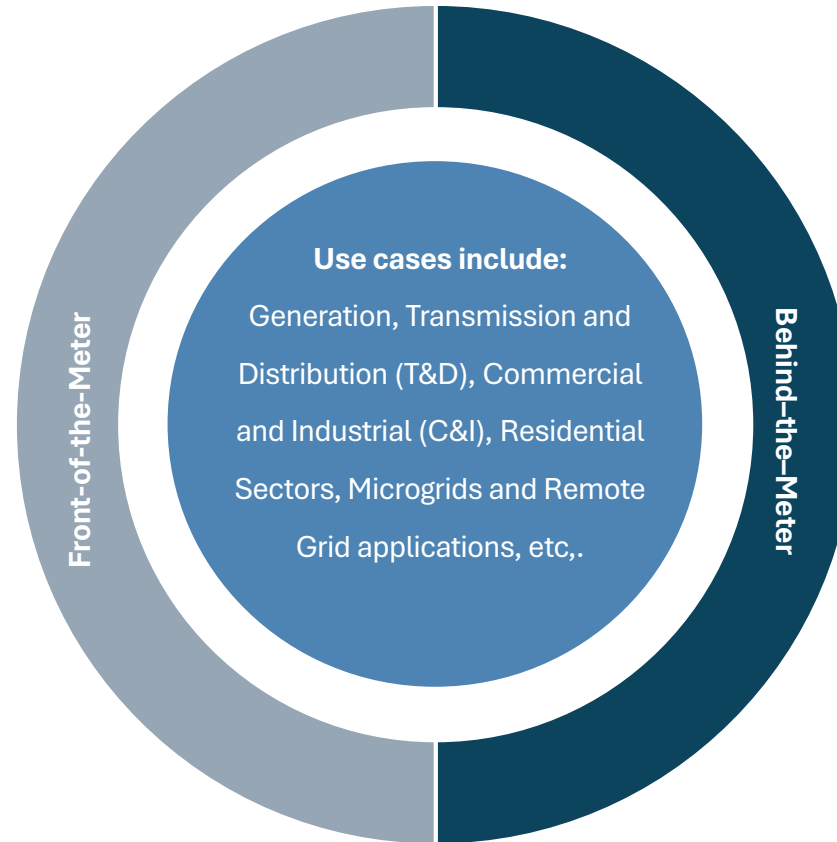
Front-of-the-Meter

Use cases include:

Generation, Transmission and Distribution (T&D), Commercial and Industrial (C&I), Residential Sectors, Microgrids and Remote Grid applications, etc,.

Behind–the–Meter